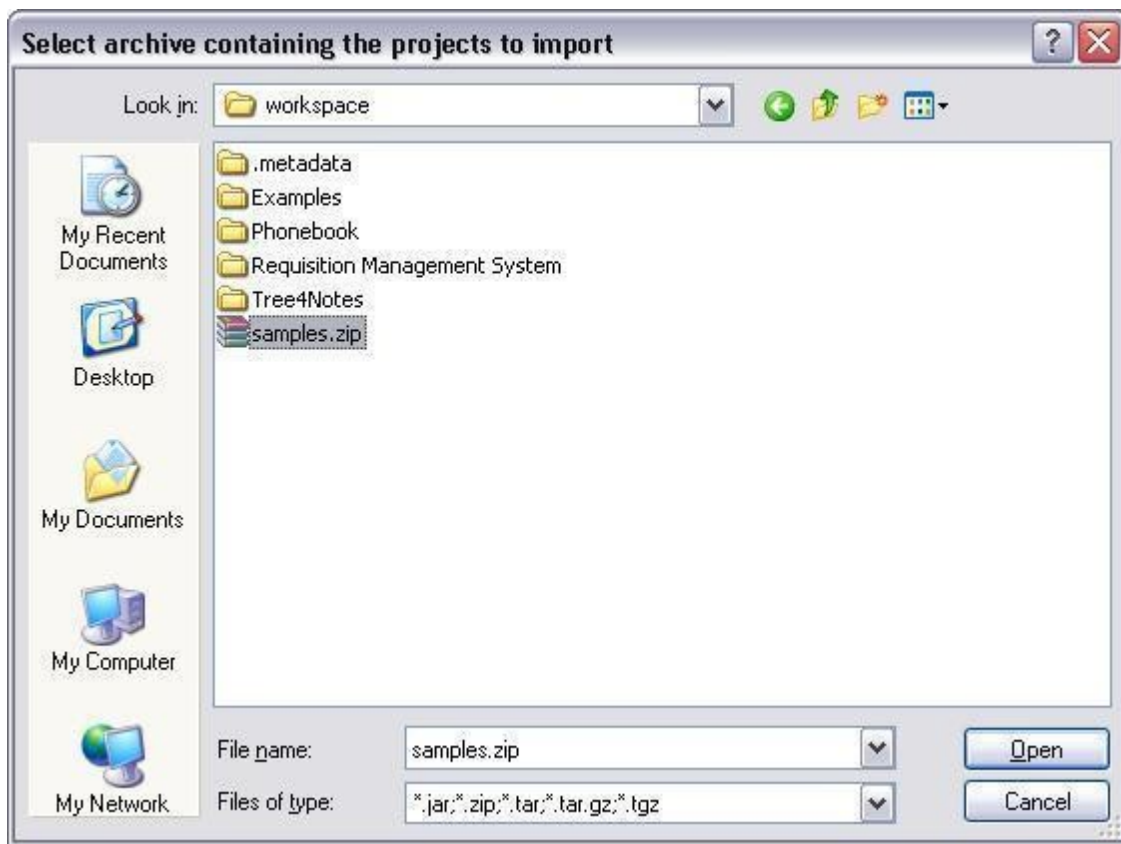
Select archive containing the projects to import

Look in: workspace

.metadata
Examples
Phonebook
Requisition Management System
Tree4Notes
samples.zip

My Recent Documents
Desktop
My Documents
My Computer
My Network

File name: samples.zip
Files of type: *.jar;*.zip;*.tar;*.tar.gz;*.tgz

Open
Cancel